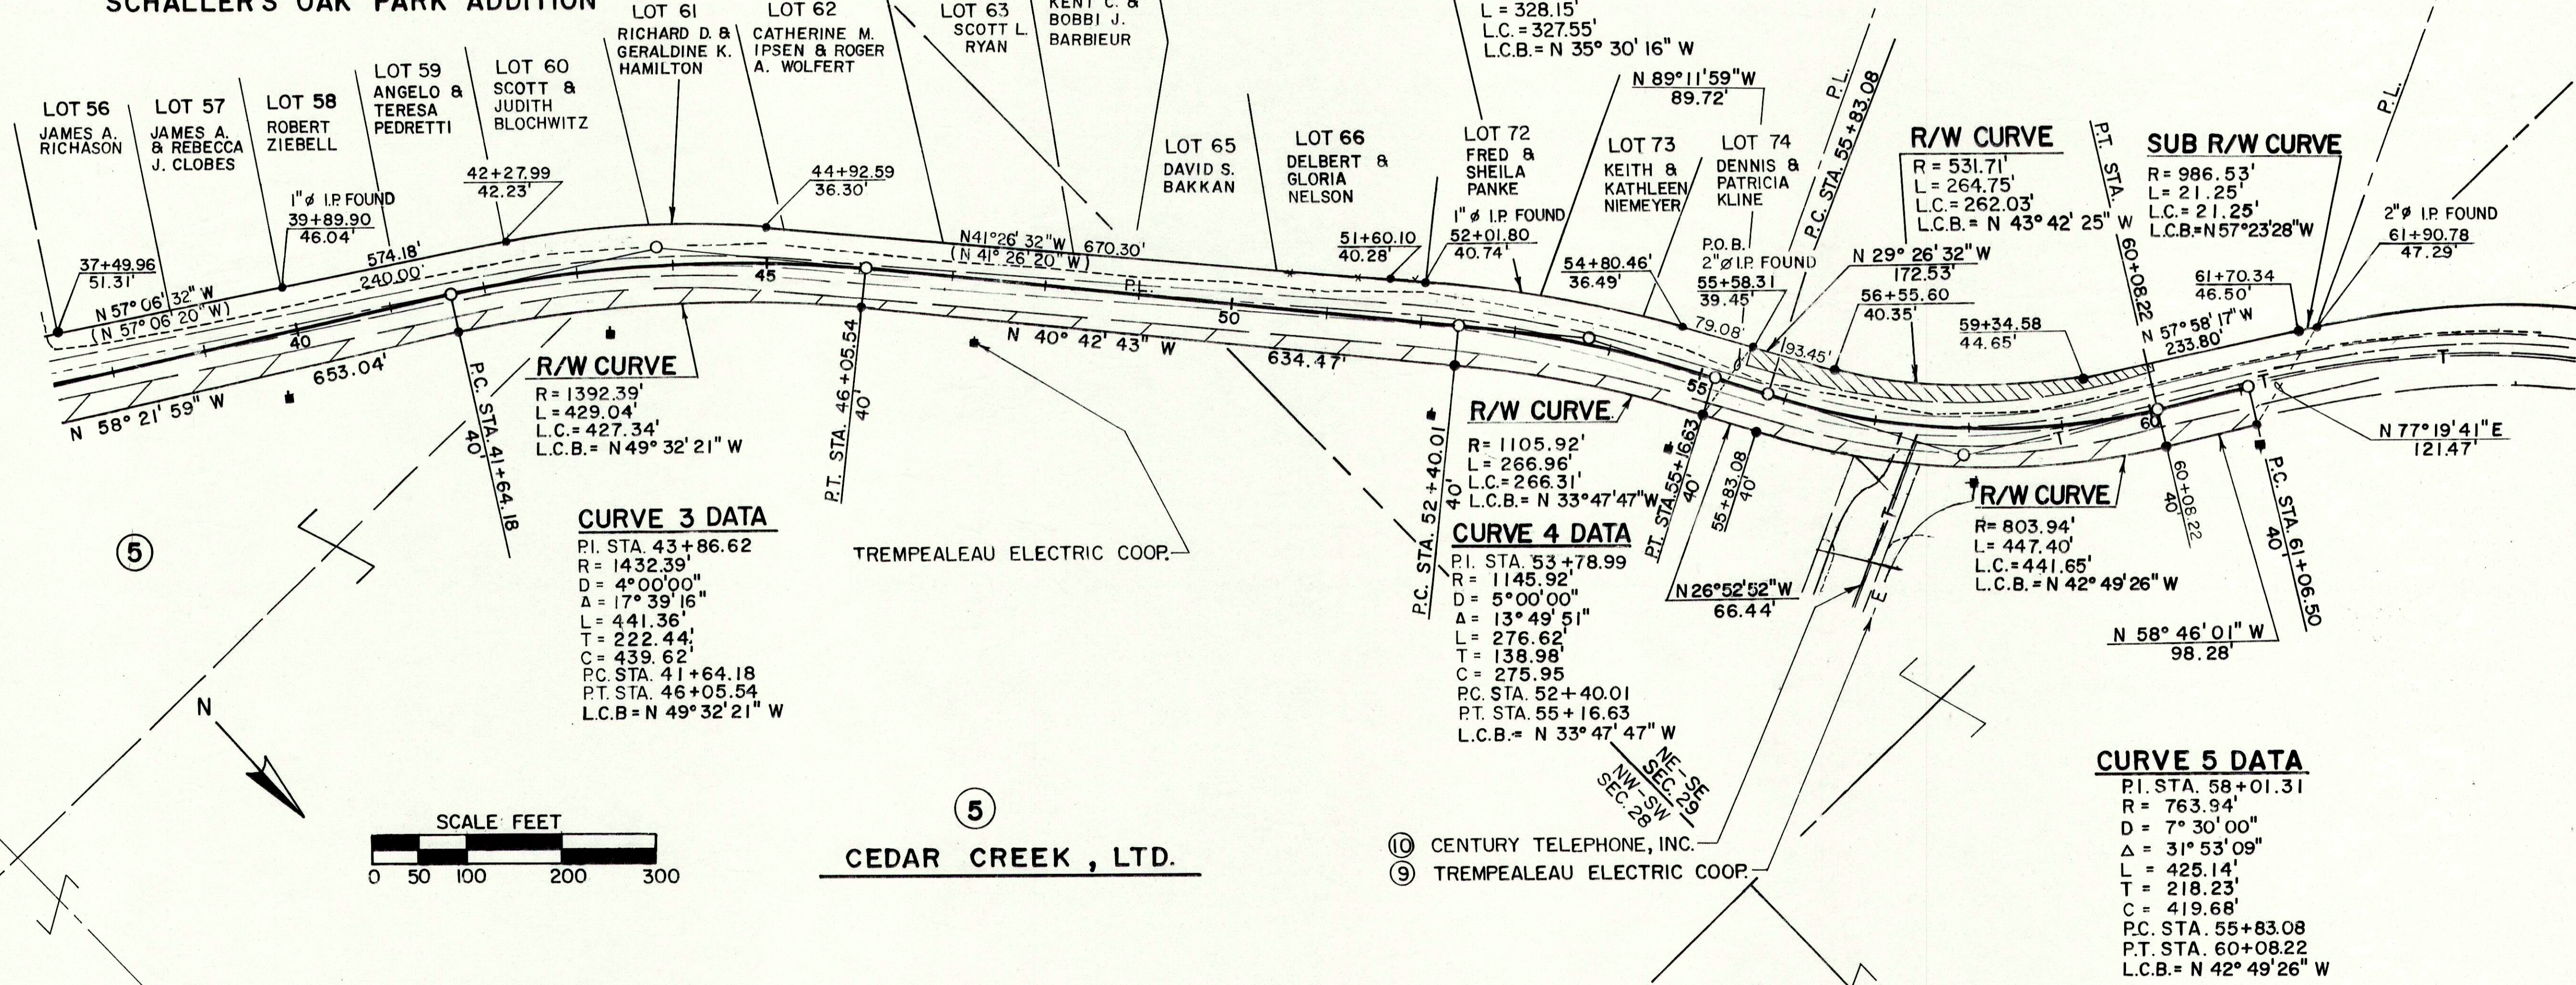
SCHALLER'S OAK PARK ADDITION

LOT 56
JAMES A. RICHASON

LOT 57
JAMES A. & REBECCA J. CLOBES

LOT 58
ROBERT ZIEBELL

LOT 59
ANGELO & TERESA PEDRETTI

LOT 60
SCOTT & JUDITH BLOCHWITZ

LOT 61
RICHARD D. & GERALDINE K. HAMILTON

LOT 62
CATHERINE M. IPSEN & ROGER A. WOLFERT

LOT 63
SCOTT L. RYAN

KENT C. & BOBBI J. BARBIEUR

L = 328.15'
L.C. = 327.55'
L.C.B. = N 35° 30' 16" W

LOT 65
DAVID S. BAKKAN

LOT 66
DELBERT & GLORIA NELSON

LOT 72
FRED & SHEILA PANKE

LOT 73
KEITH & KATHLEEN NIEMEYER

LOT 74
DENNIS & PATRICIA KLINE

N 89° 11' 59" W
89.72'

P.L.

P.C. STA. 55+83.08

R/W CURVE
R = 531.71'
L = 264.75'
L.C. = 262.03'
L.C.B. = N 43° 42' 25" W

P.T. STA. 60+08.22

SUB R/W CURVE
R = 986.53'
L = 21.25'
L.C. = 21.25'
L.C.B. = N 57° 23' 28" W

P.L.

2" ∅ I.P. FOUND
61+90.78
47.29'

1" ∅ I.P. FOUND
39+89.90
46.04'

42+27.99
42.23'

44+92.59
36.30'

37+49.96
51.31'

N 57° 06' 32" W
(N 57° 06' 20" W)

574.18'
240.00'

N 41° 26' 32" W 670.30'
(N 41° 26' 20" W)

P.L.

45

40

50

51+60.10
40.28'

1" ∅ I.P. FOUND
52+01.80
40.74'

54+80.46'
36.49'

P.O.B.
2" ∅ I.P. FOUND
55+58.31
39.45'

79.08'

193.45'

N 29° 26' 32" W
172.53'

56+55.60
40.35'

59+34.58
44.65'

61+70.34
46.50'

N 57° 58' 17" W
233.80'

653.04'

N 58° 21' 59" W

R/W CURVE
R = 1392.39'
L = 429.04'
L.C. = 427.34'
L.C.B. = N 49° 32' 21" W

P.C. STA. 41+64.18
40'

P.T. STA. 46+05.54
40'

N 40° 42' 43" W

634.47'

R/W CURVE
R = 1105.92'
L = 266.96'
L.C. = 266.31'
L.C.B. = N 33° 47' 47" W

P.C. STA. 52+40.01
40'

P.T. STA. 55+16.63
40'

55+83.08
40'

55

60

T

T

T

R/W CURVE
R = 803.94'
L = 447.40'
L.C. = 441.65'
L.C.B. = N 42° 49' 26" W

60+08.22
40'

P.C. STA. 61+06.50
40'

N 77° 19' 41" E
121.47'

N 58° 46' 01" W
98.28'

N 26° 52' 52" W
66.44'

E

5

CURVE 3 DATA
P.I. STA. 43+86.62
R = 1432.39'
D = 4°00'00"
Δ = 17° 39' 16"
L = 441.36'
T = 222.44'
C = 439.62'
P.C. STA. 41+64.18
P.T. STA. 46+05.54
L.C.B = N 49° 32' 21" W

TREMPEALEAU ELECTRIC COOP.

CURVE 4 DATA
P.I. STA. 53+78.99
R = 1145.92'
D = 5°00'00"
Δ = 13° 49' 51"
L = 276.62'
T = 138.98'
C = 275.95
P.C. STA. 52+40.01
P.T. STA. 55+16.63
L.C.B. = N 33° 47' 47" W

NE-SE SEC. 21
NW-SW SEC. 28
16

N

SCALE FEET
0 50 100 200 300

5
CEDAR CREEK, LTD.

10 CENTURY TELEPHONE, INC.
9 TREMPEALEAU ELECTRIC COOP.

CURVE 5 DATA
P.I. STA. 58+01.31
R = 763.94'
D = 7° 30' 00"
Δ = 31° 53' 09"
L = 425.14'
T = 218.23'
C = 419.68'
P.C. STA. 55+83.08
P.T. STA. 60+08.22
L.C.B. = N 42° 49' 26" W